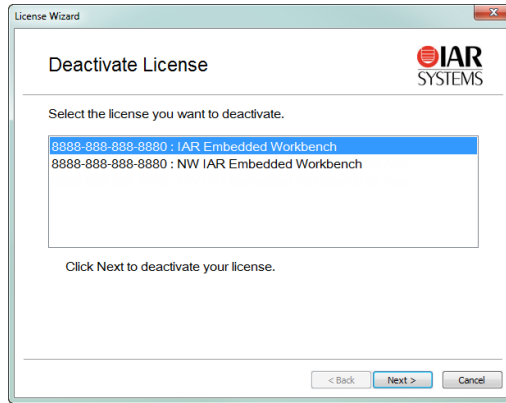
License Wizard

Deactivate License

IAR SYSTEMS

Select the license you want to deactivate.

8888-888-888-8880 : IAR Embedded Workbench
8888-888-888-8880 : NW IAR Embedded Workbench

Click Next to deactivate your license.

< Back | Next > | Cancel